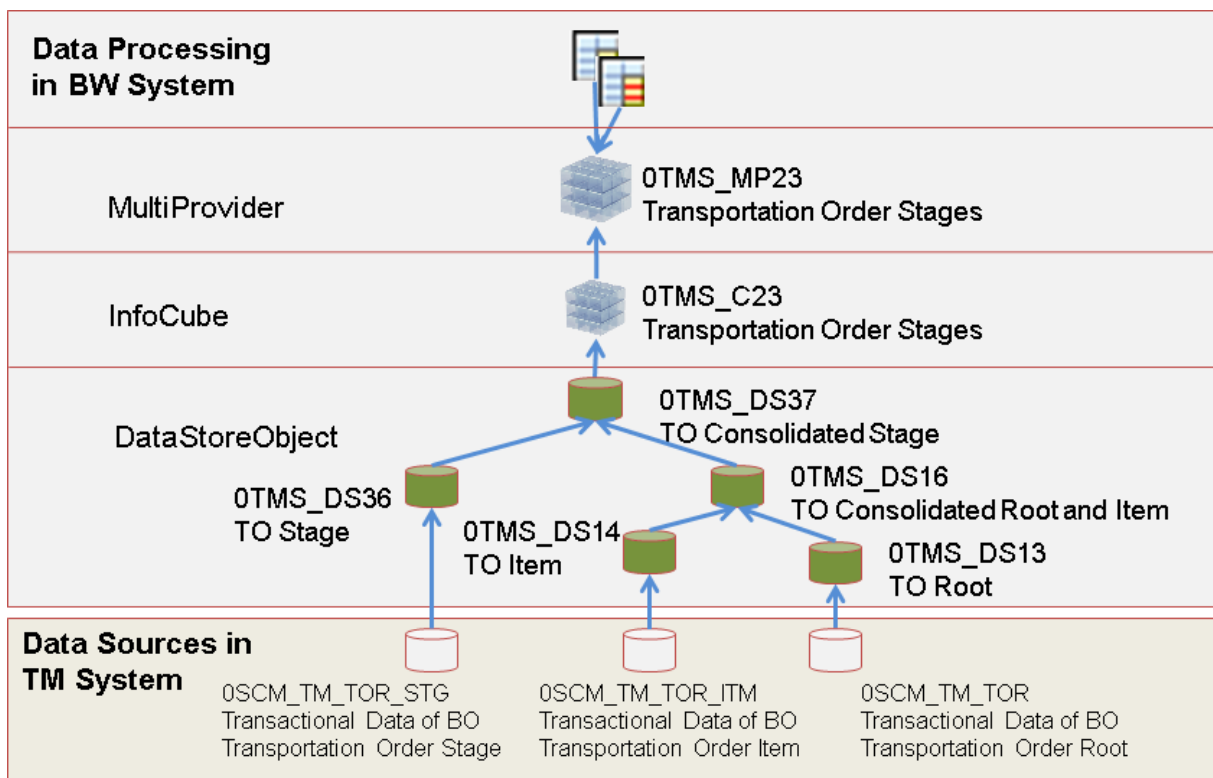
Data Processing in BW System

MultiProvider

0TMS_MP23
Transportation Order Stages

InfoCube

0TMS_C23
Transportation Order Stages

DataStoreObject

0TMS_DS37
TO Consolidated Stage

0TMS_DS36
TO Stage

0TMS_DS16
TO Consolidated Root and Item

0TMS_DS14
TO Item

0TMS_DS13
TO Root

Data Sources in TM System

0SCM_TM_TOR_STG
Transactional Data of BO Transportation Order Stage

0SCM_TM_TOR_ITM
Transactional Data of BO Transportation Order Item

0SCM_TM_TOR
Transactional Data of BO Transportation Order Root